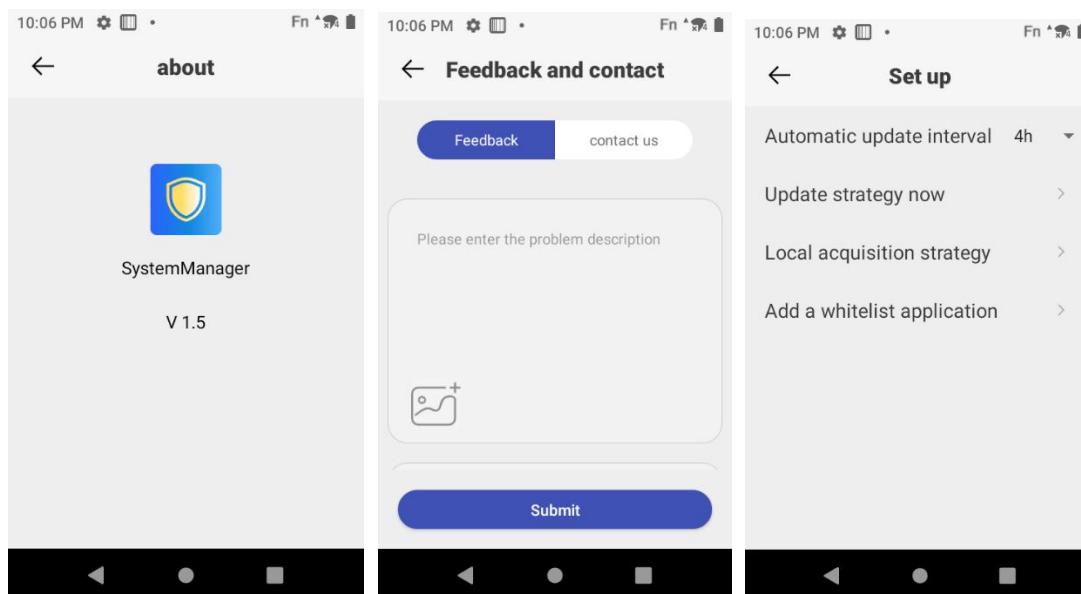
10:06 PM Fn

about

SystemManager

V 1.5

10:06 PM Fn

Feedback and contact

Feedback

contact us

Please enter the problem description

Submit

10:06 PM Fn

Set up

Automatic update interval 4h

Update strategy now

Local acquisition strategy

Add a whitelist application